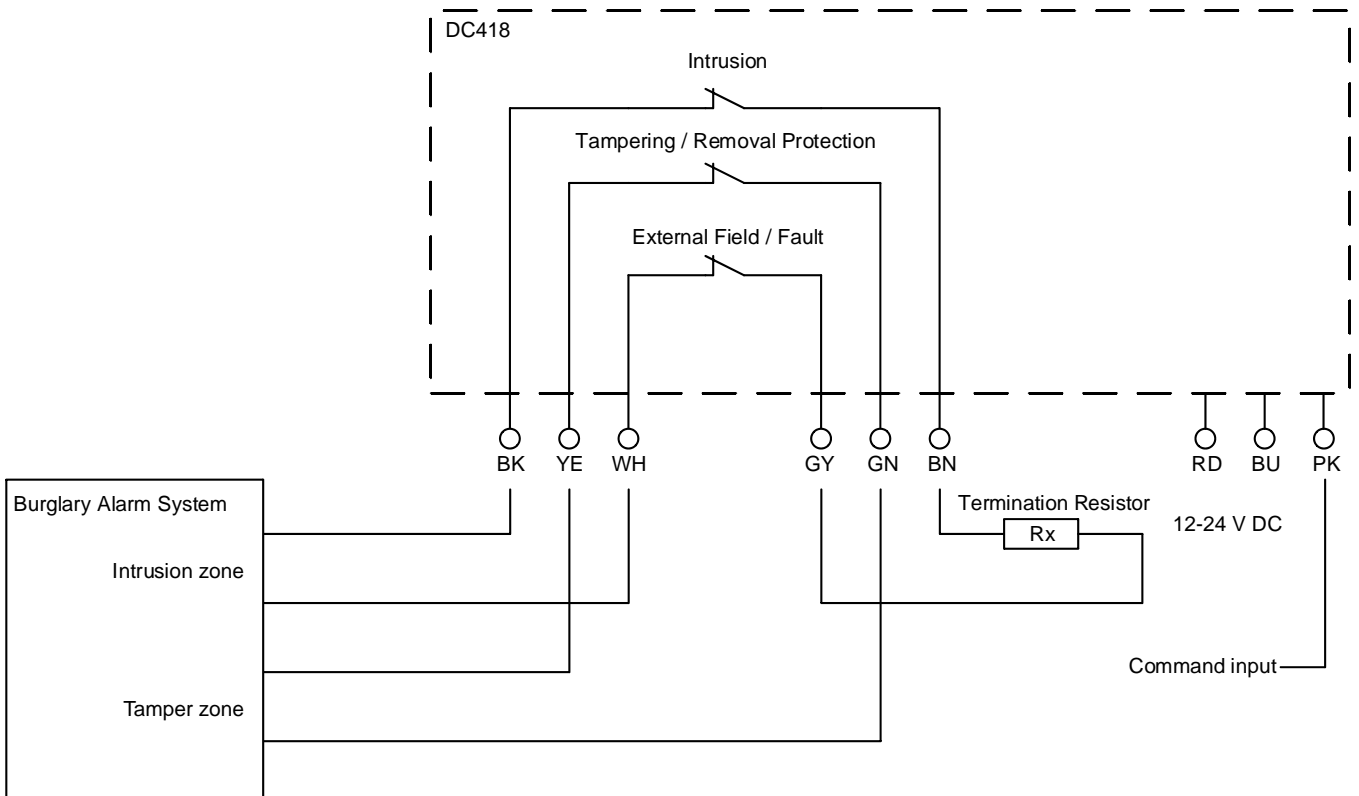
DC418

Intrusion

Tampering / Removal Protection

External Field / Fault

BK YE WH GY GN BN RD BU PK

Burglary Alarm System

Intrusion zone

Tamper zone

Termination Resistor

Rx

12-24 V DC

Command input